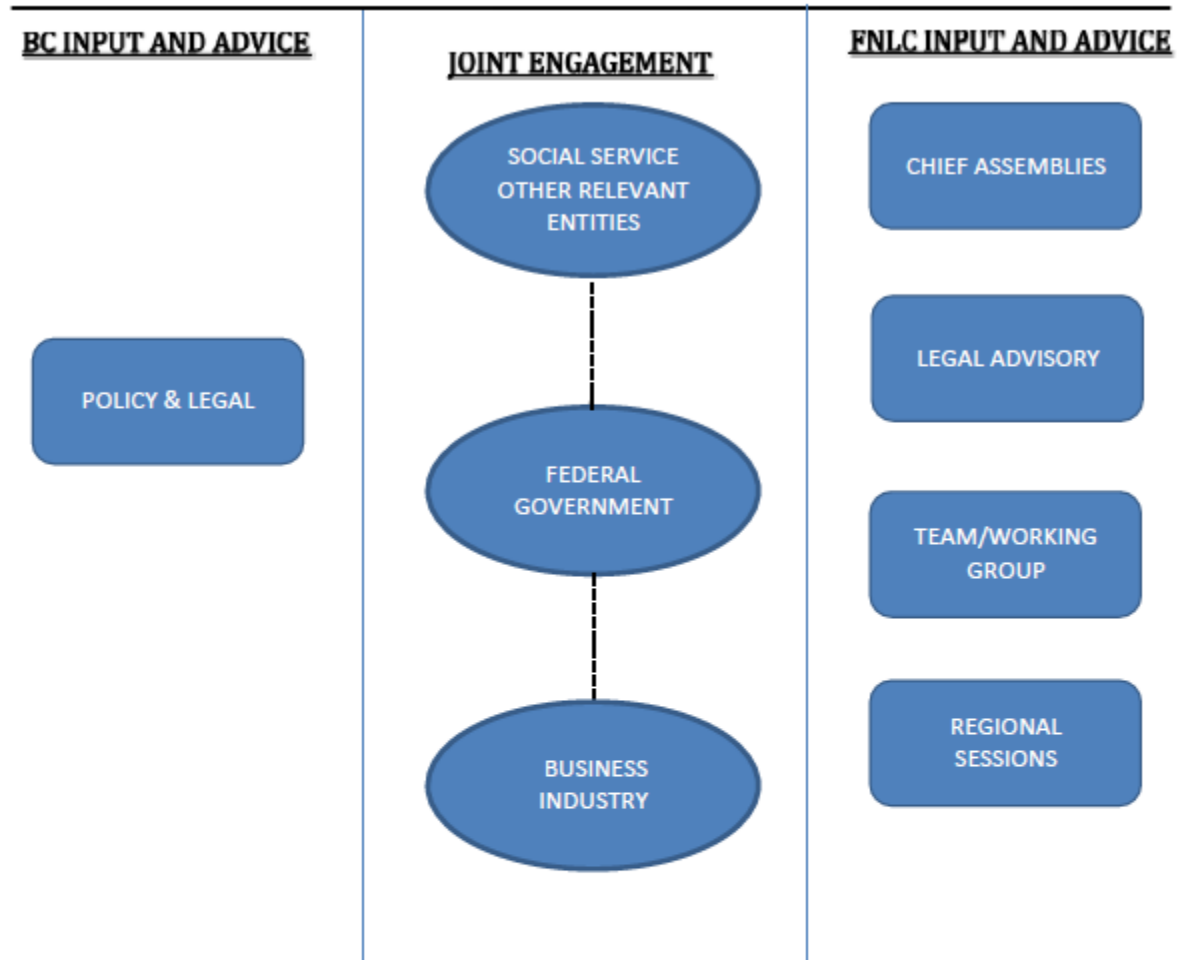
BC INPUT AND ADVICE

POLICY & LEGAL

JOINT ENGAGEMENT

SOCIAL SERVICE OTHER RELEVANT ENTITIES

FEDERAL GOVERNMENT

BUSINESS INDUSTRY

FNLC INPUT AND ADVICE

CHIEF ASSEMBLIES

LEGAL ADVISORY

TEAM/WORKING GROUP

REGIONAL SESSIONS